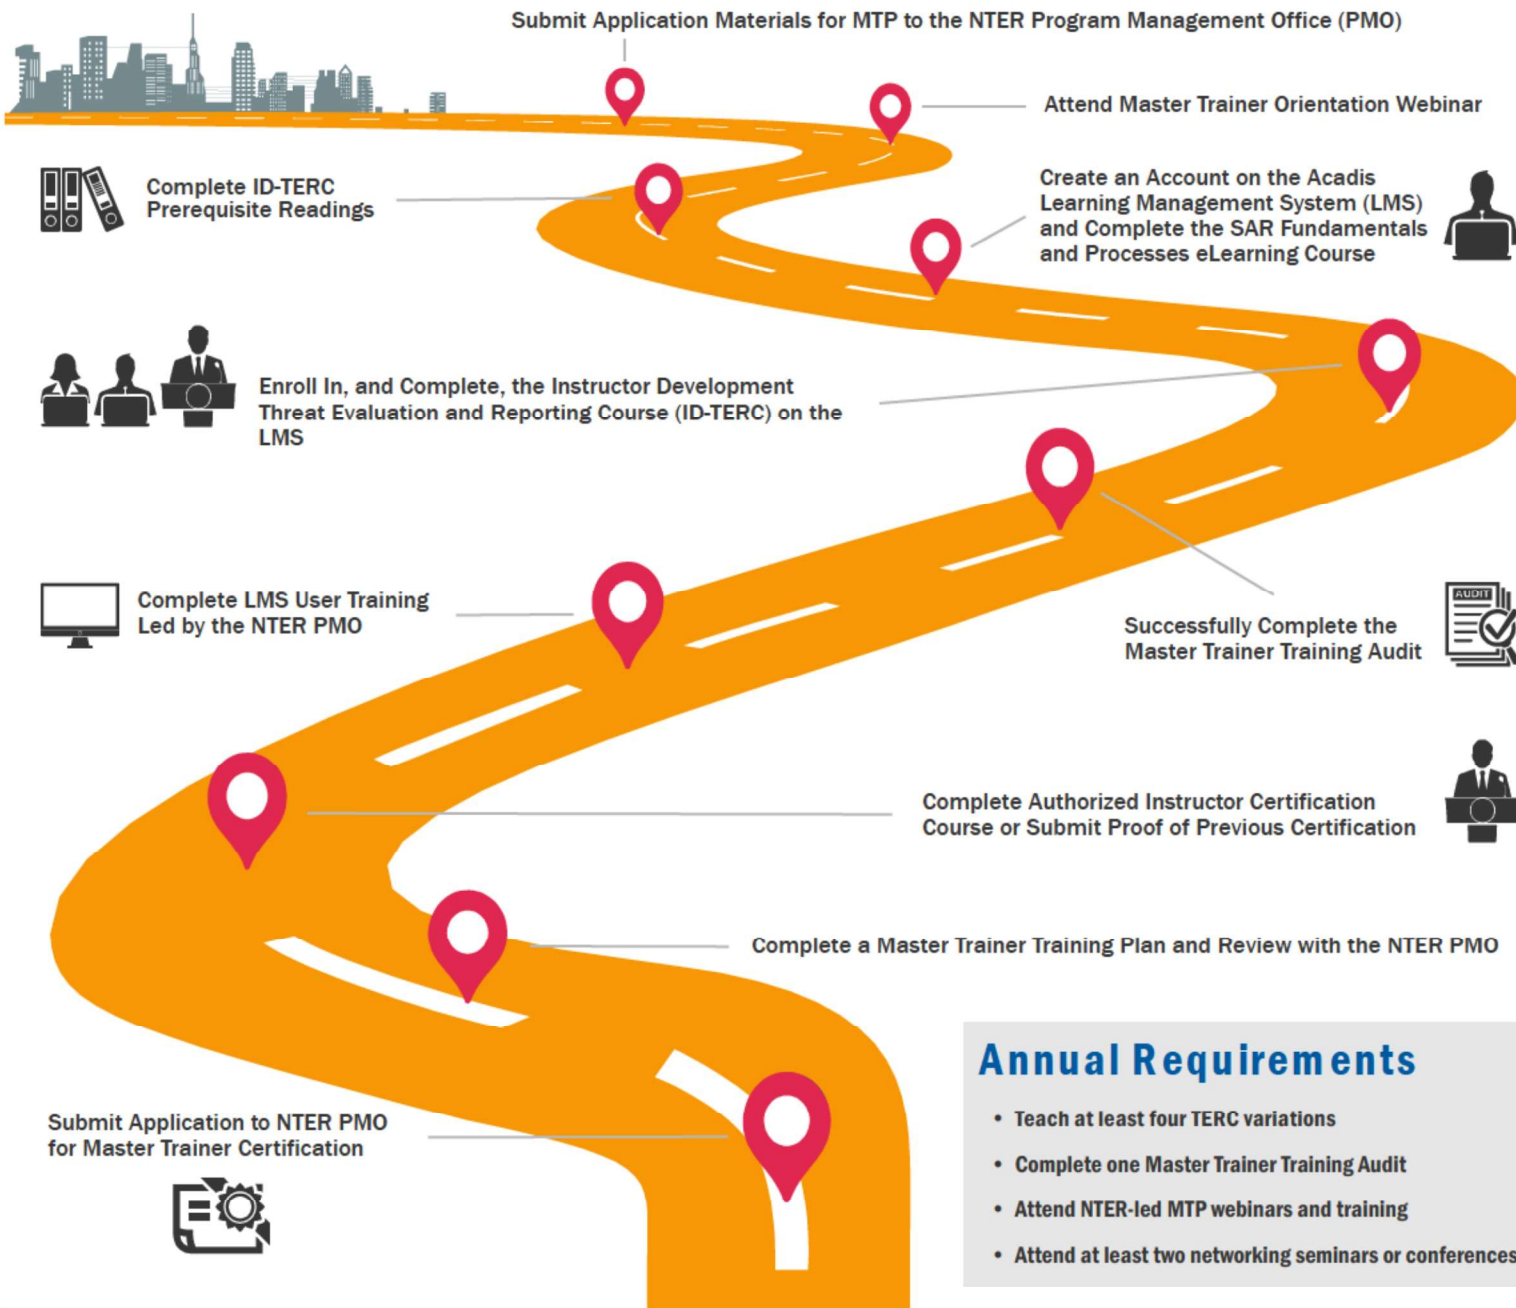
Submit Application Materials for MTP to the NTER Program Management Office (PMO)

Attend Master Trainer Orientation Webinar

Complete ID-TERC Prerequisite Readings

Create an Account on the Acadis Learning Management System (LMS) and Complete the SAR Fundamentals and Processes eLearning Course

Enroll In, and Complete, the Instructor Development Threat Evaluation and Reporting Course (ID-TERC) on the LMS

Complete LMS User Training Led by the NTER PMO

AUDIT

Successfully Complete the Master Trainer Training Audit

Complete Authorized Instructor Certification Course or Submit Proof of Previous Certification

Complete a Master Trainer Training Plan and Review with the NTER PMO

Submit Application to NTER PMO for Master Trainer Certification

Annual Requirements

• Teach at least four TERC variations
• Complete one Master Trainer Training Audit
• Attend NTER-led MTP webinars and training
• Attend at least two networking seminars or conferences